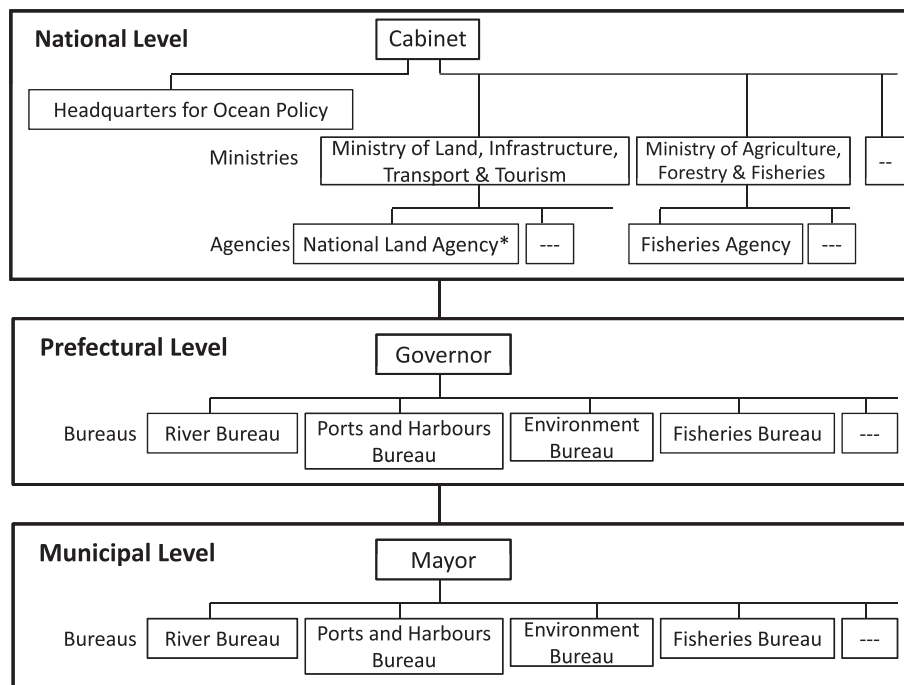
National Level

Cabinet

Headquarters for Ocean Policy

Ministries

Ministry of Land, Infrastructure, Transport & Tourism

Ministry of Agriculture, Forestry & Fisheries

--

Agencies

National Land Agency*

---

Fisheries Agency

---

Prefectural Level

Governor

Bureaus

River Bureau

Ports and Harbours Bureau

Environment Bureau

Fisheries Bureau

---

Municipal Level

Mayor

Bureaus

River Bureau

Ports and Harbours Bureau

Environment Bureau

Fisheries Bureau

---